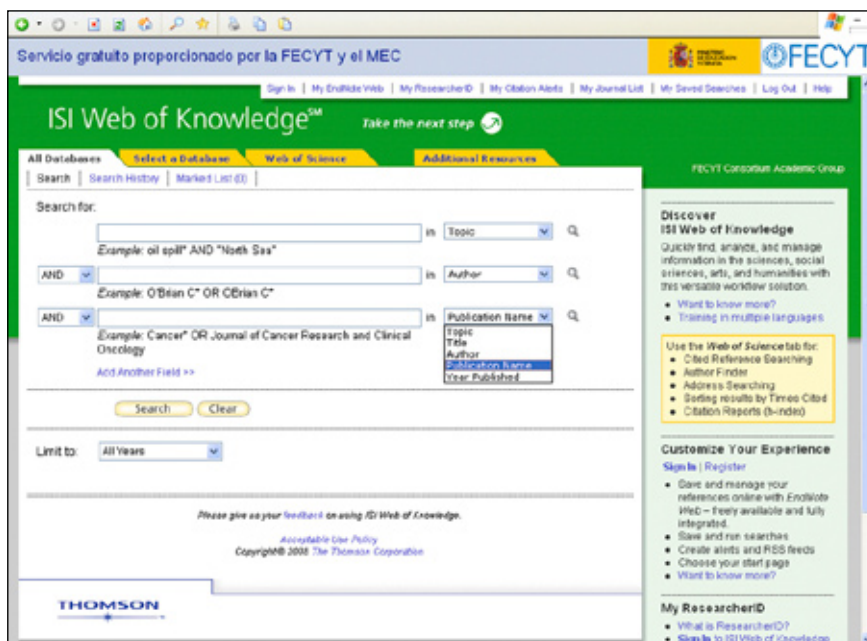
Servicio gratuito proporcionado por la FECYT y el MEC

FECYT

Sign In | My EndNote Web | My ResearcherID | My Citation Alerts | My Journal List | My Saved Searches | Log Out | Help

ISI Web of Knowledge℠

Take the next step

All Databases | Select a Database | Web of Science | Additional Resources

FECYT Consortium Academic Group

Search | Search History | Marked List (0)

Search for:

in Topic

Example: oil spill* AND "North Sea"

AND | in Author

Example: O'Brian C* OR OBrian C*

AND | in Publication Name

Example: Cancer* OR Journal of Cancer Research and Clinical Oncology

Topic
Title
Author
Publication Name
Year Published

Add Another Field >>

Search | Clear

Limit to: All Years

Please give us your feedback on using ISI Web of Knowledge.

Acceptable Use Policy
Copyright© 2008 The Thomson Corporation

THOMSON

Discover
ISI Web of Knowledge

Quickly find, analyze, and manage information in the sciences, social sciences, arts, and humanities with this versatile workflow solution.

• Want to know more?
• Training in multiple languages

Use the Web of Science tab for:
• Cited Reference Searching
• Author Finder
• Address Searching
• Sorting results by Times Cited
• Citation Reports (h-index)

Customize Your Experience
Sign In | Register

• Save and manage your references online with EndNote Web – freely available and fully integrated.
• Save and run searches
• Create alerts and RSS feeds
• Choose your start page
• Want to know more?

My ResearcherID

• What is ResearcherID?
• Sign In to ISI Web of Knowledge